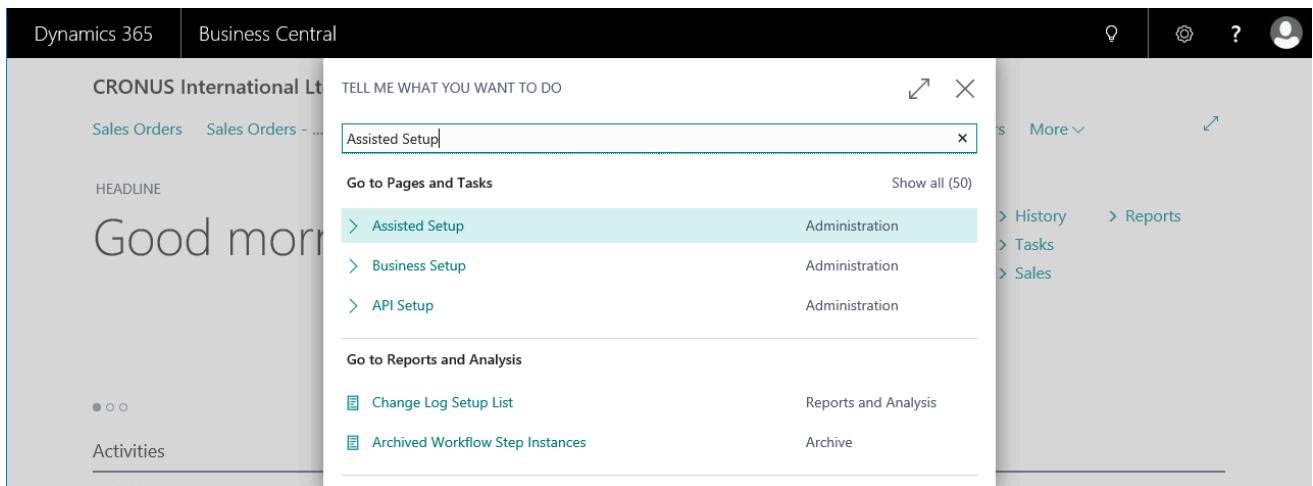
Dynamics 365 | Business Central

CRONUS International Lt

Sales Orders Sales Orders - ...

rs More

HEADLINE

Good morr

> History > Reports
> Tasks
> Sales

Activities

TELL ME WHAT YOU WANT TO DO

Assisted Setup

Go to Pages and Tasks Show all (50)

> Assisted Setup Administration
> Business Setup Administration
> API Setup Administration

Go to Reports and Analysis

Change Log Setup List Reports and Analysis
Archived Workflow Step Instances Archive